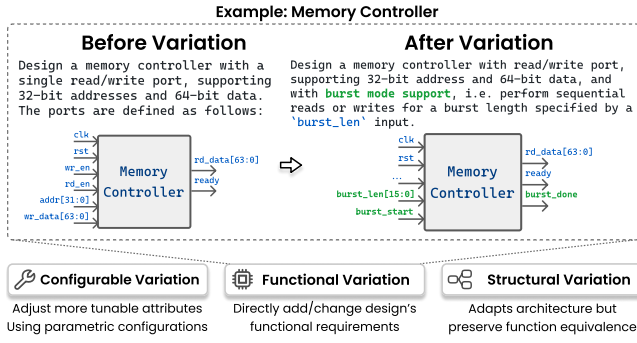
Example: Memory Controller

Before Variation

Design a memory controller with a single read/write port, supporting 32-bit addresses and 64-bit data. The ports are defined as follows:

clk
rst
wr_en
rd_en
addr[31:0]
wr_data[63:0]
Memory Controller
rd_data[63:0]
ready

After Variation

Design a memory controller with read/write port, supporting 32-bit address and 64-bit data, and with burst mode support, i.e. perform sequential reads or writes for a burst length specified by a `burst_len` input.

clk
rst
...
burst_len[15:0]
burst_start
Memory Controller
rd_data[63:0]
ready
burst_done

Configurable Variation
Adjust more tunable attributes Using parametric configurations

Functional Variation
Directly add/change design's functional requirements

Structural Variation
Adapts architecture but preserve function equivalence